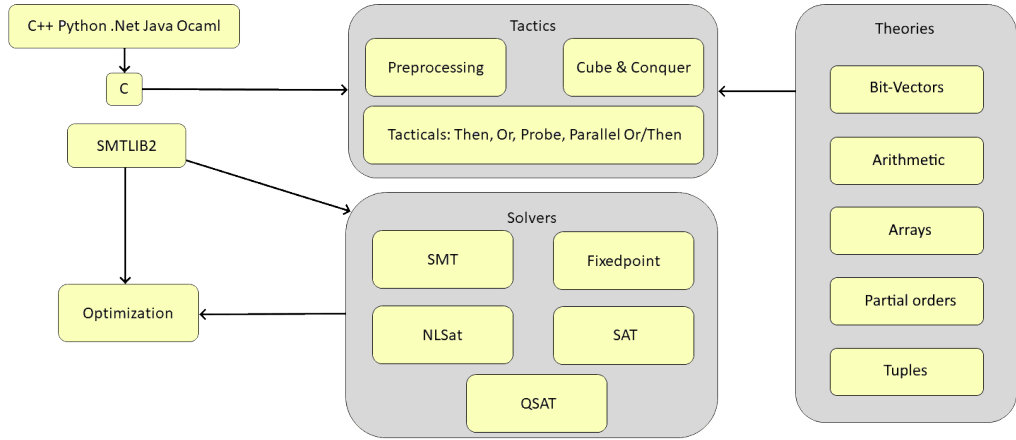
C++ Python .Net Java Ocaml

C

SMTLIB2

Optimization

Tactics

Preprocessing

Cube & Conquer

Tacticals: Then, Or, Probe, Parallel Or/Then

Solvers

SMT

Fixedpoint

NLSat

SAT

QSAT

Theories

Bit-Vectors

Arithmetic

Arrays

Partial orders

Tuples